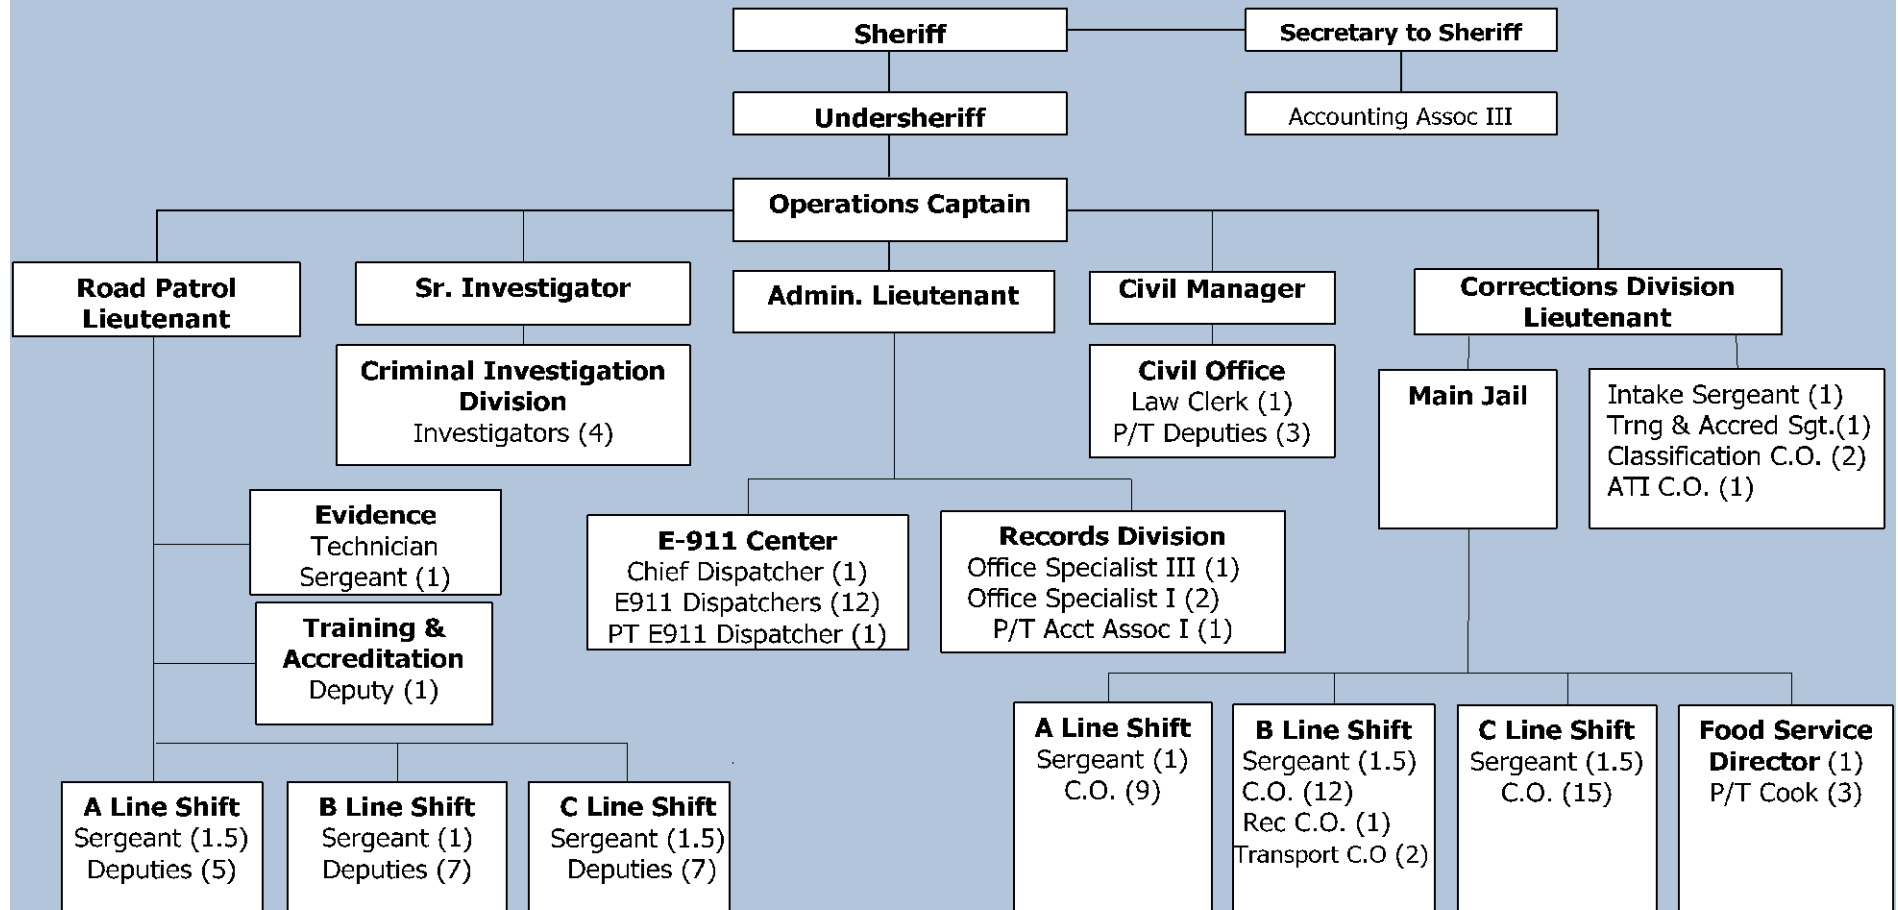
Sheriff

Secretary to Sheriff

Undersheriff

Accounting Assoc III

Operations Captain

Road Patrol Lieutenant

Sr. Investigator

Admin. Lieutenant

Civil Manager

Corrections Division Lieutenant

Criminal Investigation Division
Investigators (4)

Civil Office
Law Clerk (1)
P/T Deputies (3)

Main Jail

Intake Sergeant (1)
Trng & Accred Sgt.(1)
Classification C.O. (2)
ATI C.O. (1)

Evidence
Technician
Sergeant (1)

Training & Accreditation
Deputy (1)

E-911 Center
Chief Dispatcher (1)
E911 Dispatchers (12)
PT E911 Dispatcher (1)

Records Division
Office Specialist III (1)
Office Specialist I (2)
P/T Acct Assoc I (1)

A Line Shift
Sergeant (1)
C.O. (9)

B Line Shift
Sergeant (1.5)
C.O. (12)
Rec C.O. (1)
Transport C.O (2)

C Line Shift
Sergeant (1.5)
C.O. (15)

Food Service Director (1)
P/T Cook (3)

A Line Shift
Sergeant (1.5)
Deputies (5)

B Line Shift
Sergeant (1)
Deputies (7)

C Line Shift
Sergeant (1.5)
Deputies (7)